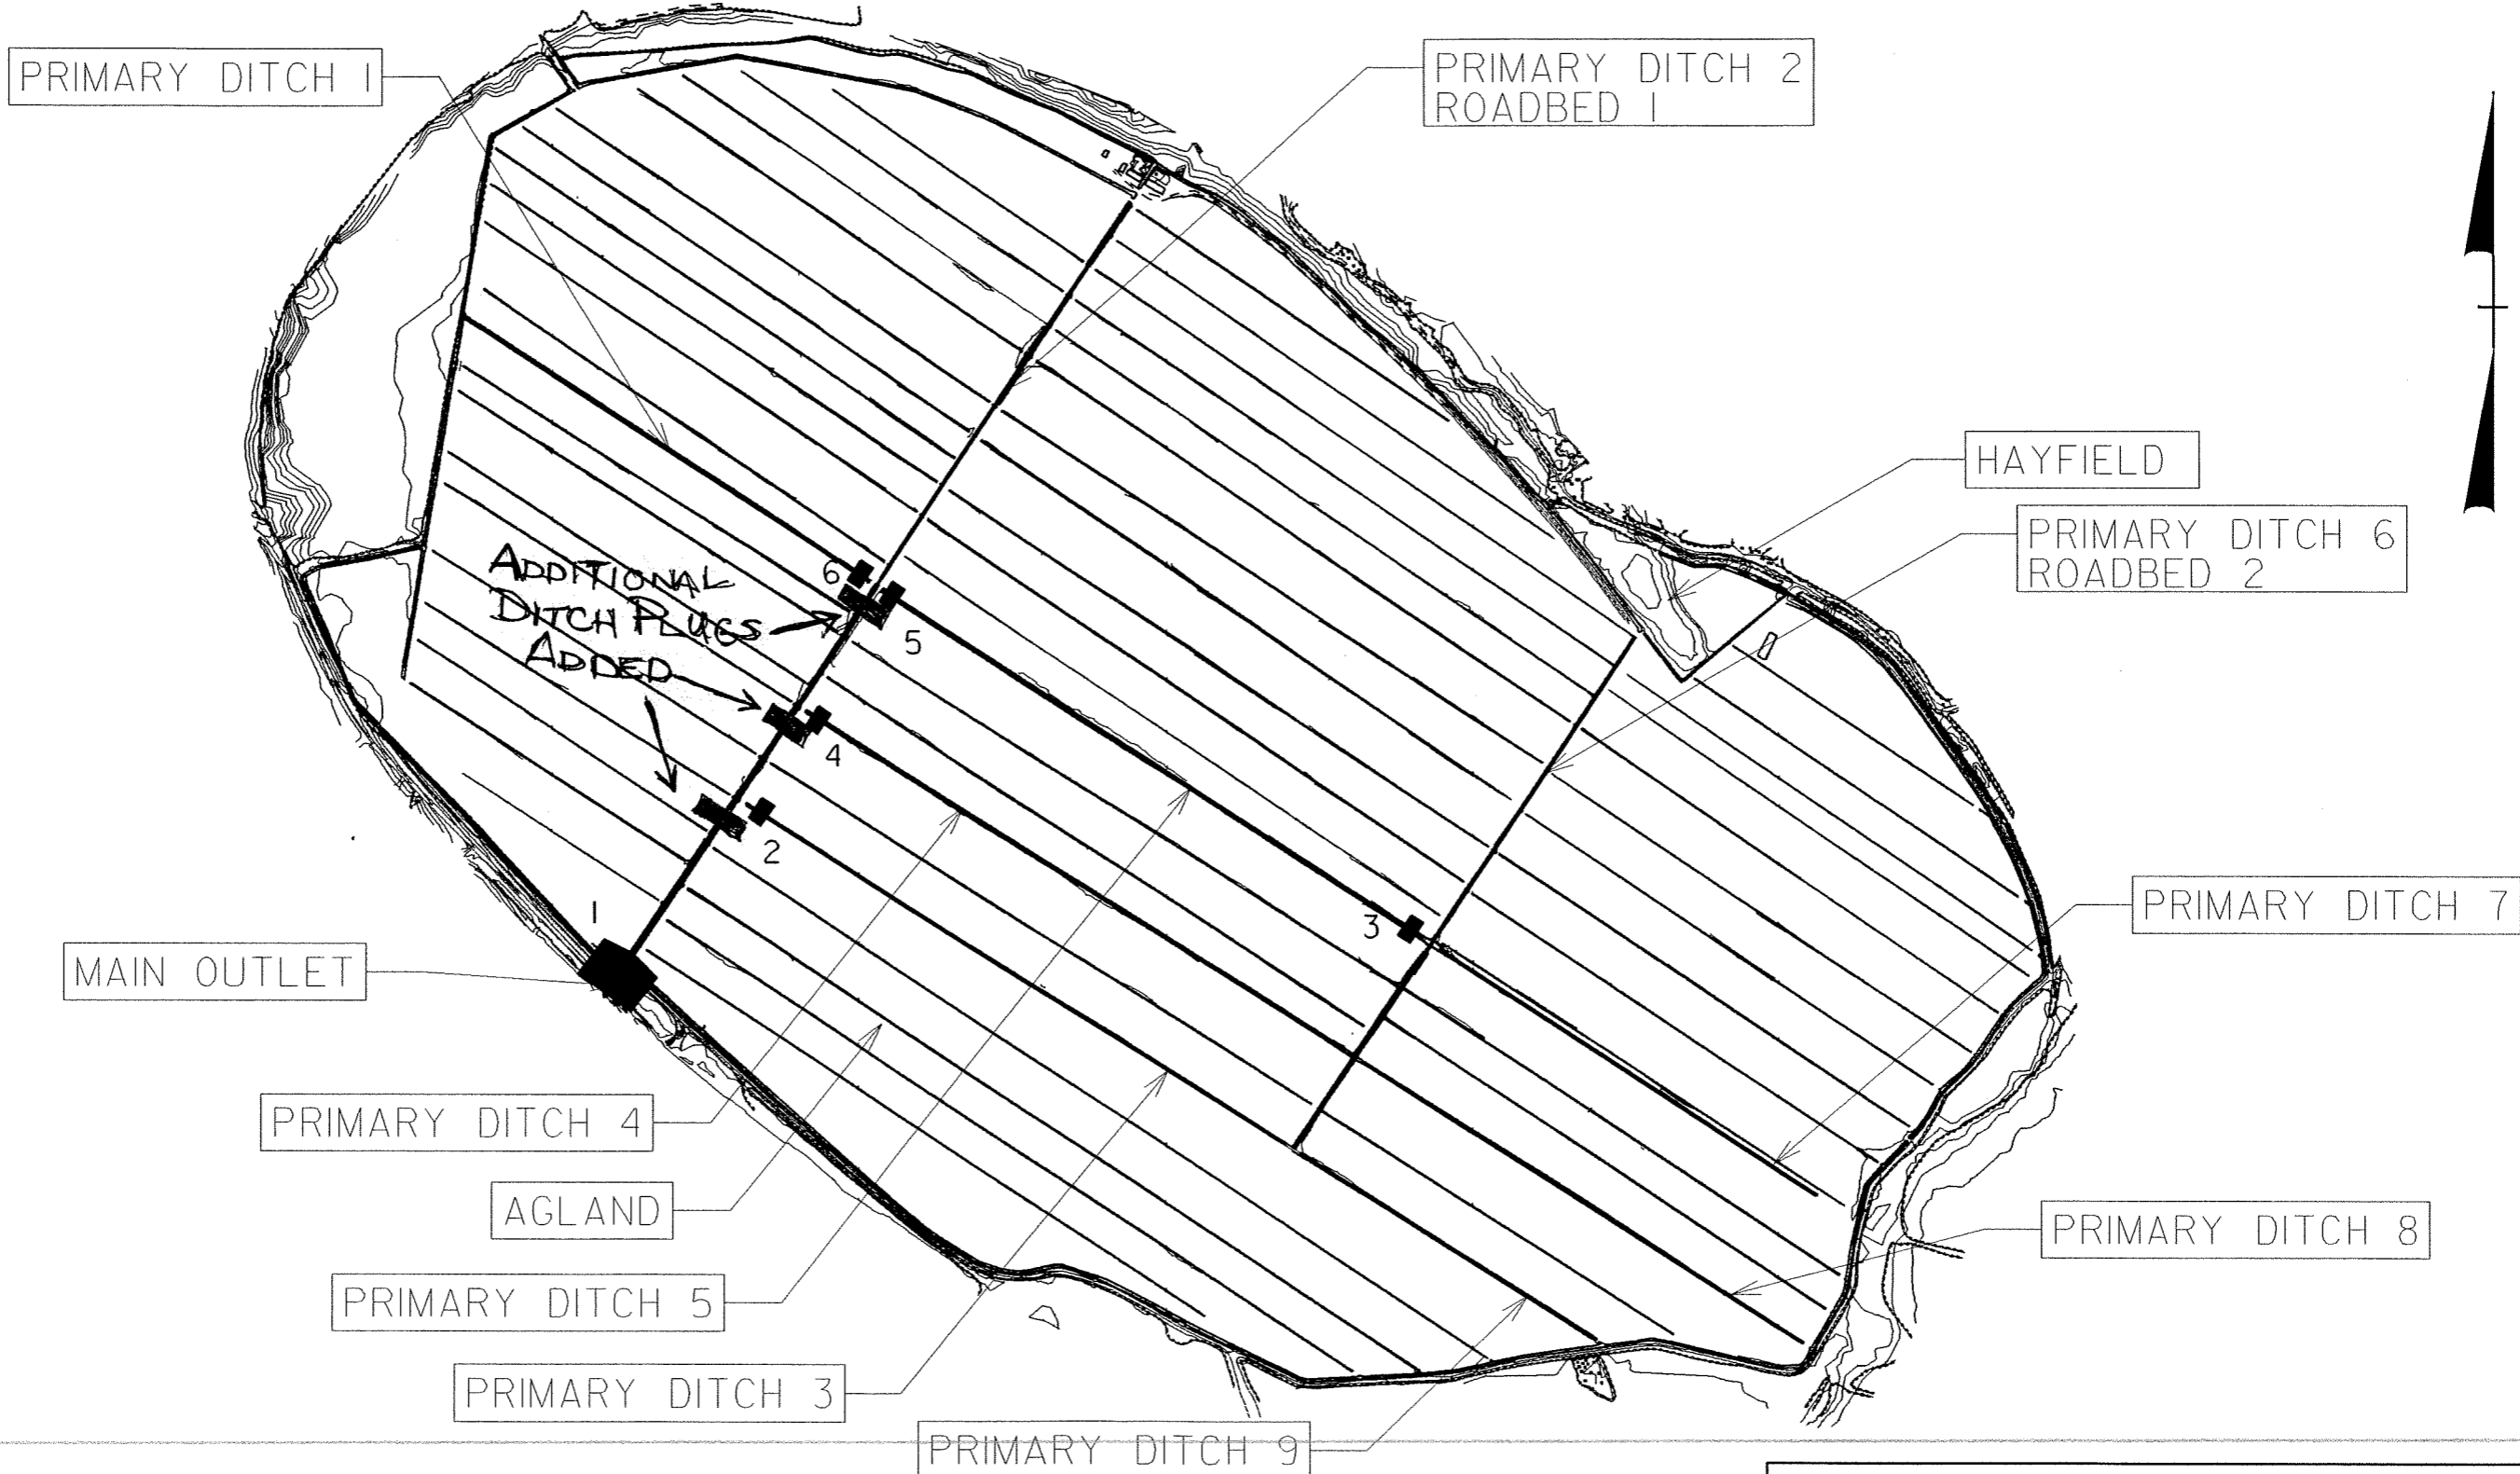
PRIMARY DITCH 1

PRIMARY DITCH 2
ROADBED 1

HAYFIELD

PRIMARY DITCH 6
ROADBED 2

ADDITIONAL DITCH PLUGS ADDED

6

5

4

2

1

3

MAIN OUTLET

PRIMARY DITCH 7

PRIMARY DITCH 4

AGLAND

PRIMARY DITCH 8

PRIMARY DITCH 5

PRIMARY DITCH 3

PRIMARY DITCH 9